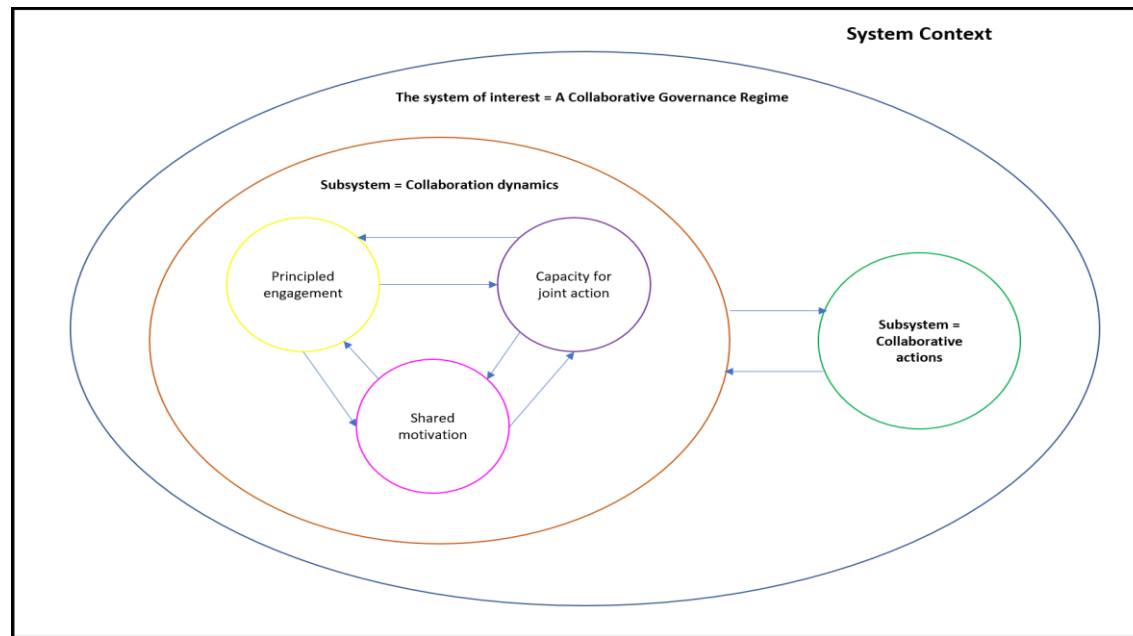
System Context

The system of interest = A Collaborative Governance Regime

Subsystem = Collaboration dynamics

Principled engagement

Capacity for joint action

Shared motivation

Subsystem = Collaborative actions